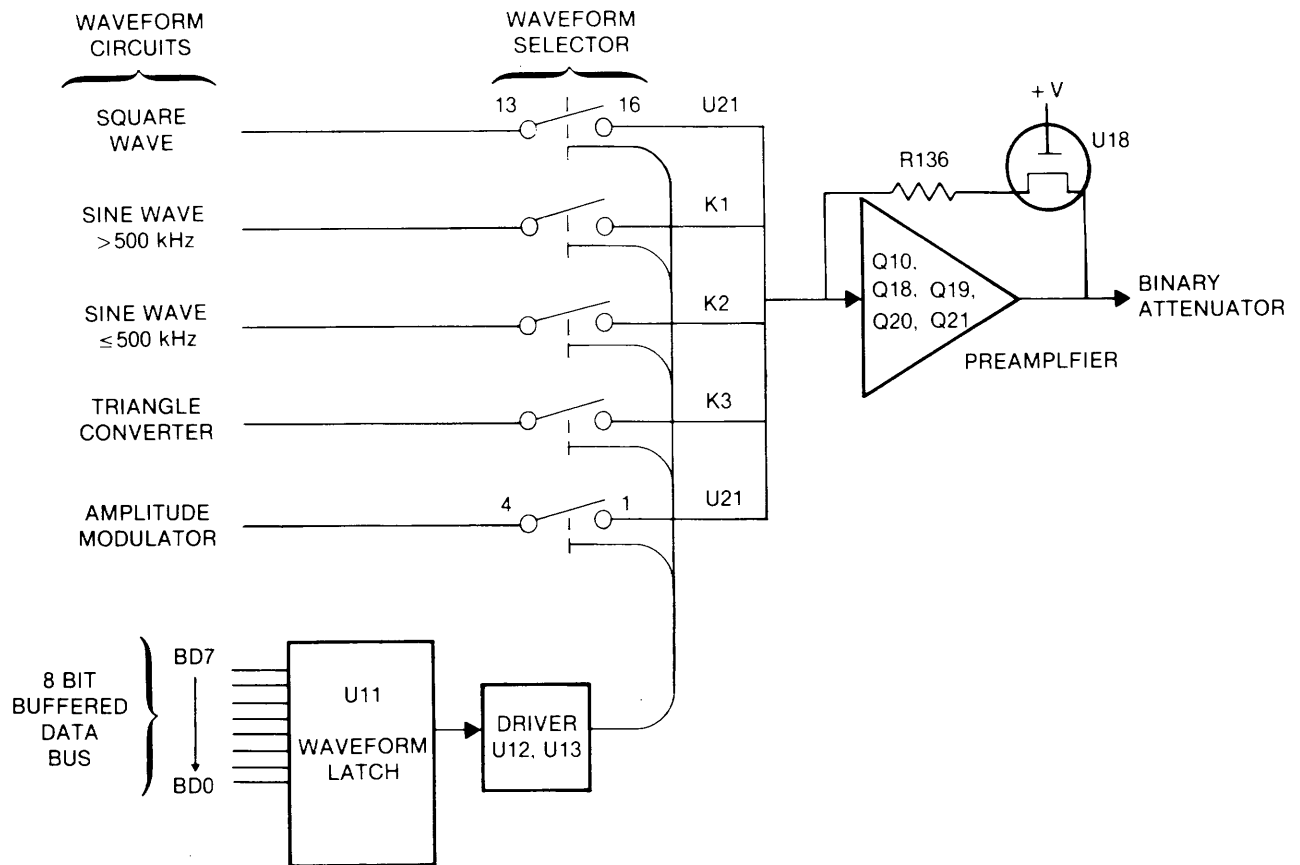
WAVEFORM CIRCUITS

WAVEFORM SELECTOR

SQUARE WAVE

13

16

U21

+ V

U18

R136

SINE WAVE >500 kHz

K1

SINE WAVE ≤500 kHz

K2

Q10, Q18, Q19, Q20, Q21

BINARY ATTENUATOR

PREAMPLFIER

TRIANGLE CONVERTER

K3

AMPLITUDE MODULATOR

4

1

U21

8 BIT BUFFERED DATA BUS

BD7

BD0

U11

WAVEFORM LATCH

DRIVER U12, U13